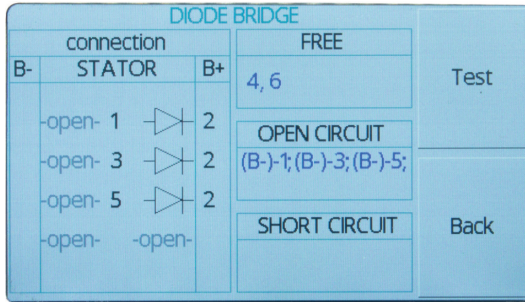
DIODE BRIDGE

connection

| B- | STATOR | B+ |
|---|---|---|
| -open- | 1 | 2 |
| -open- | 3 | 2 |
| -open- | 5 | 2 |
| -open- | -open- | |

FREE

4, 6

OPEN CIRCUIT

(B-)-1; (B-)-3; (B-)-5;

SHORT CIRCUIT

Test

Back